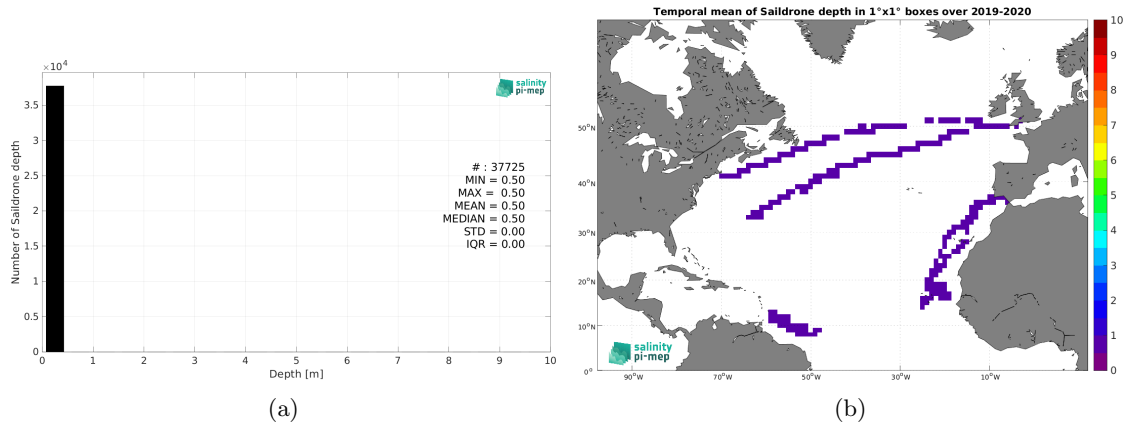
$\times 10^4$

salinity pi-mep

3.5
3
2.5
2
1.5
1
0.5
0

Number of Saildrone depth

# : 37725
MIN = 0.50
MAX = 0.50
MEAN = 0.50
MEDIAN = 0.50
STD = 0.00
IQR = 0.00

0 1 2 3 4 5 6 7 8 9 10
Depth [m]

(a)

Temporal mean of Saildrone depth in 1°x1° boxes over 2019-2020

50°N
40°N
30°N
20°N
10°N
0°

90°W 70°W 50°W 30°W 10°W

salinity pi-mep

10
9
8
7
6
5
4
3
2
1
0

(b)